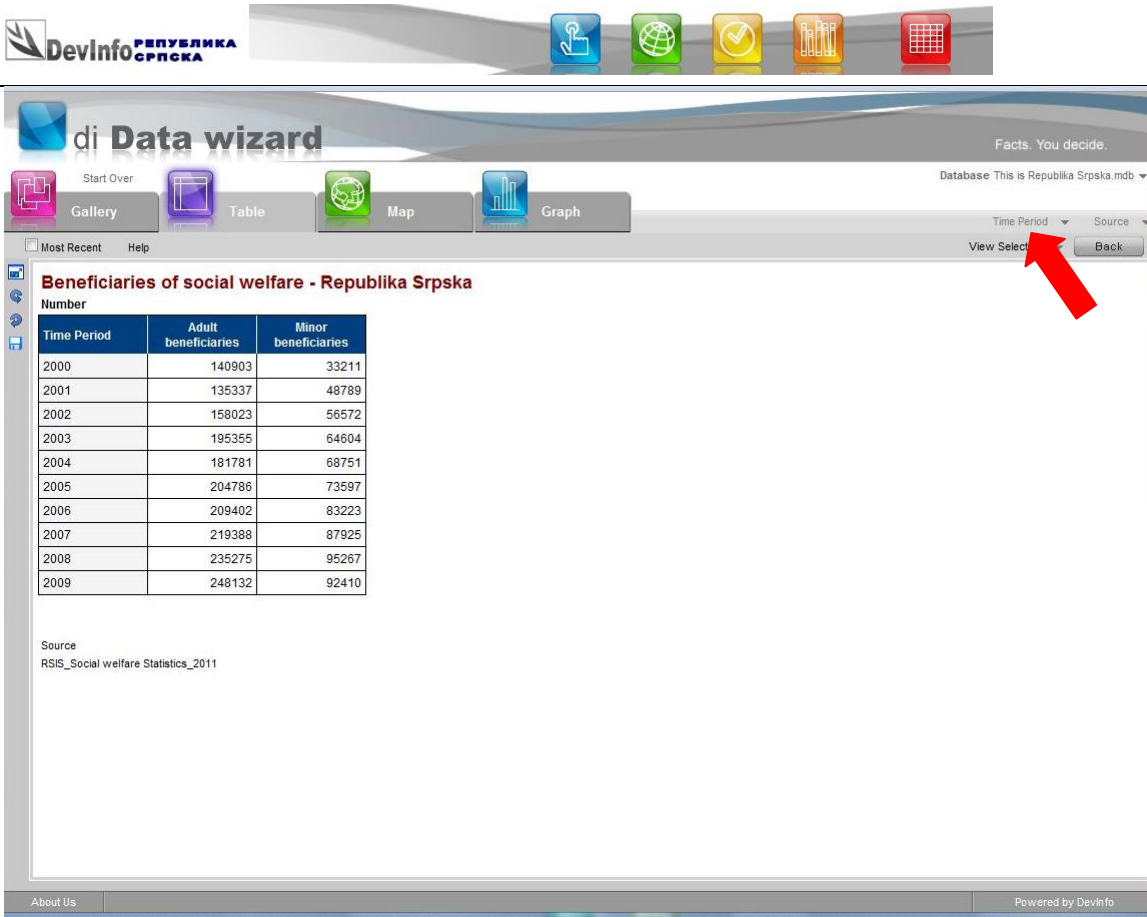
DevInfo РЕПУБЛИКА СРПСКА

di Data wizard

Facts. You decide.

Start Over

Gallery

Table

Map

Graph

Database This is Republika Srpska.mdb

Time Period

Source

Most Recent

Help

View Select

Back

Beneficiaries of social welfare - Republika Srpska

Number

| Time Period | Adult beneficiaries | Minor beneficiaries |
|---|---|---|
| 2000 | 140903 | 33211 |
| 2001 | 135337 | 48789 |
| 2002 | 158023 | 56572 |
| 2003 | 195355 | 64604 |
| 2004 | 181781 | 68751 |
| 2005 | 204786 | 73597 |
| 2006 | 209402 | 83223 |
| 2007 | 219388 | 87925 |
| 2008 | 235275 | 95267 |
| 2009 | 248132 | 92410 |

Source

RSIS_Social welfare Statistics_2011

About Us

Powered by DevInfo